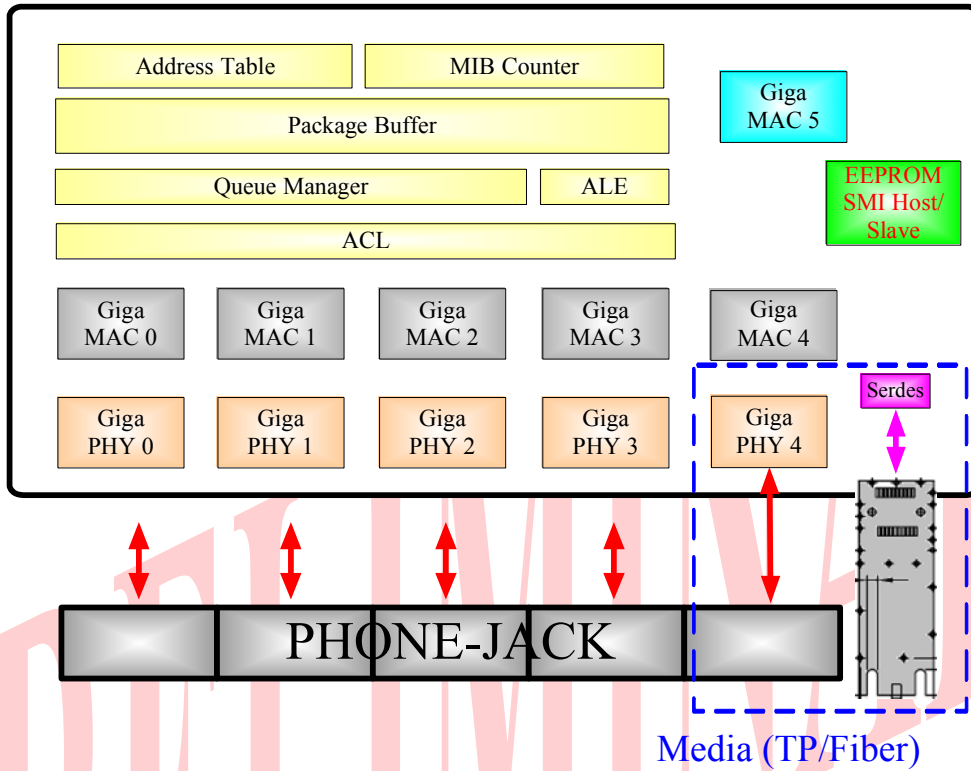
Address Table
MIB Counter
Package Buffer
Queue Manager
ALE
ACL
Giga MAC 5
EEPROM SMI Host/ Slave
Giga MAC 0
Giga MAC 1
Giga MAC 2
Giga MAC 3
Giga MAC 4
Serdes
Giga PHY 0
Giga PHY 1
Giga PHY 2
Giga PHY 3
Giga PHY 4
PHONE-JACK
Media (TP/Fiber)